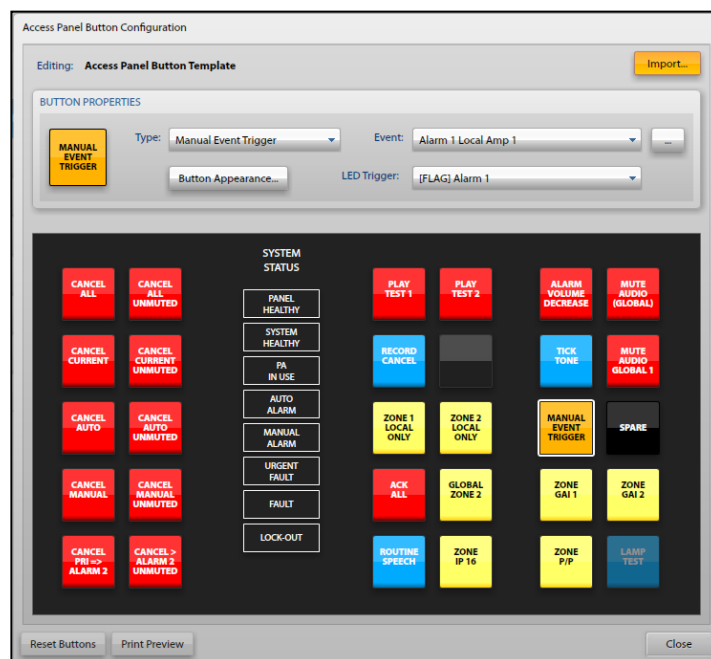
Access Panel Button Configuration

Editing: Access Panel Button Template

Import...

BUTTON PROPERTIES

MANUAL EVENT TRIGGER

Type: Manual Event Trigger

Event: Alarm 1 Local Amp 1

...

Button Appearance...

LED Trigger: [FLAG] Alarm 1

SYSTEM STATUS

PANEL HEALTHY

SYSTEM HEALTHY

PA IN USE

AUTO ALARM

MANUAL ALARM

URGENT FAULT

FAULT

LOCK-OUT

CANCEL ALL

CANCEL ALL UNMUTED

CANCEL CURRENT

CANCEL CURRENT UNMUTED

CANCEL AUTO

CANCEL AUTO UNMUTED

CANCEL MANUAL

CANCEL MANUAL UNMUTED

CANCEL PRI => ALARM 2

CANCEL > ALARM 2 UNMUTED

PLAY TEST 1

PLAY TEST 2

RECORD CANCEL

ZONE 1 LOCAL ONLY

ZONE 2 LOCAL ONLY

ACK ALL

GLOBAL ZONE 2

ROUTINE SPEECH

ZONE IP 16

ALARM VOLUME DECREASE

MUTE AUDIO (GLOBAL)

TICK TONE

MUTE AUDIO GLOBAL 1

MANUAL EVENT TRIGGER

SPARE

ZONE GAI 1

ZONE GAI 2

ZONE P/P

LAMP TEST

Reset Buttons

Print Preview

Close